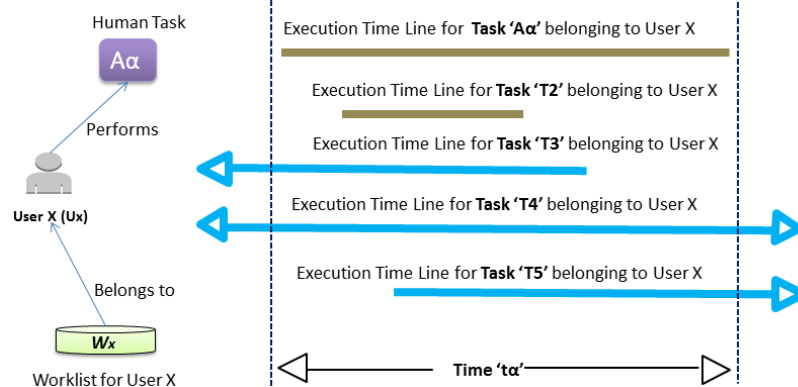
Human Task

Aα

Performs

User X (Ux)

Belongs to

$W_x$

Worklist for User X

Execution Time Line for **Task 'Aα'** belonging to User X

Execution Time Line for **Task 'T2'** belonging to User X

Execution Time Line for **Task 'T3'** belonging to User X

Execution Time Line for **Task 'T4'** belonging to User X

Execution Time Line for **Task 'T5'** belonging to User X

**Time 'tα'**